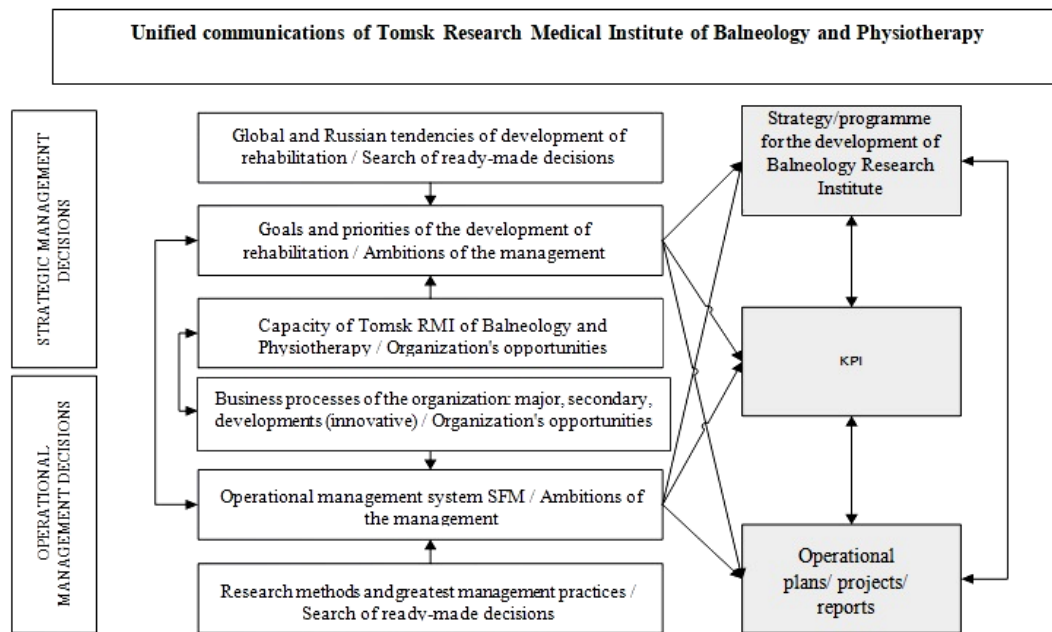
Unified communications of Tomsk Research Medical Institute of Balneology and Physiotherapy

STRATEGIC MANAGEMENT DECISIONS

OPERATIONAL MANAGEMENT DECISIONS

Global and Russian tendencies of development of rehabilitation / Search of ready-made decisions

Goals and priorities of the development of rehabilitation / Ambitions of the management

Capacity of Tomsk RMI of Balneology and Physiotherapy / Organization's opportunities

Business processes of the organization: major, secondary, developments (innovative) / Organization's opportunities

Operational management system SFM / Ambitions of the management

Research methods and greatest management practices / Search of ready-made decisions

Strategy/programme for the development of Balneology Research Institute

KPI

Operational plans/ projects/ reports